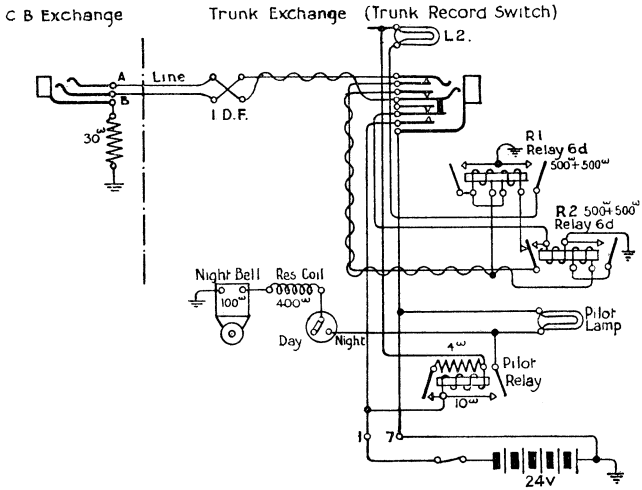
C B Exchange

Trunk Exchange (Trunk Record Switch)

L2.

A

B

Line

I D.F.

$30^{\omega}$

R1
Relay 6d
$500^{\omega}+500^{\omega}$

R2 $500^{\omega}+500^{\omega}$
Relay 6d

Night Bell

Res Coil

$100^{\omega}$

$400^{\omega}$

Day

Night

Pilot
Lamp

$4^{\omega}$

Pilot
Relay

$10^{\omega}$

1

7

24v